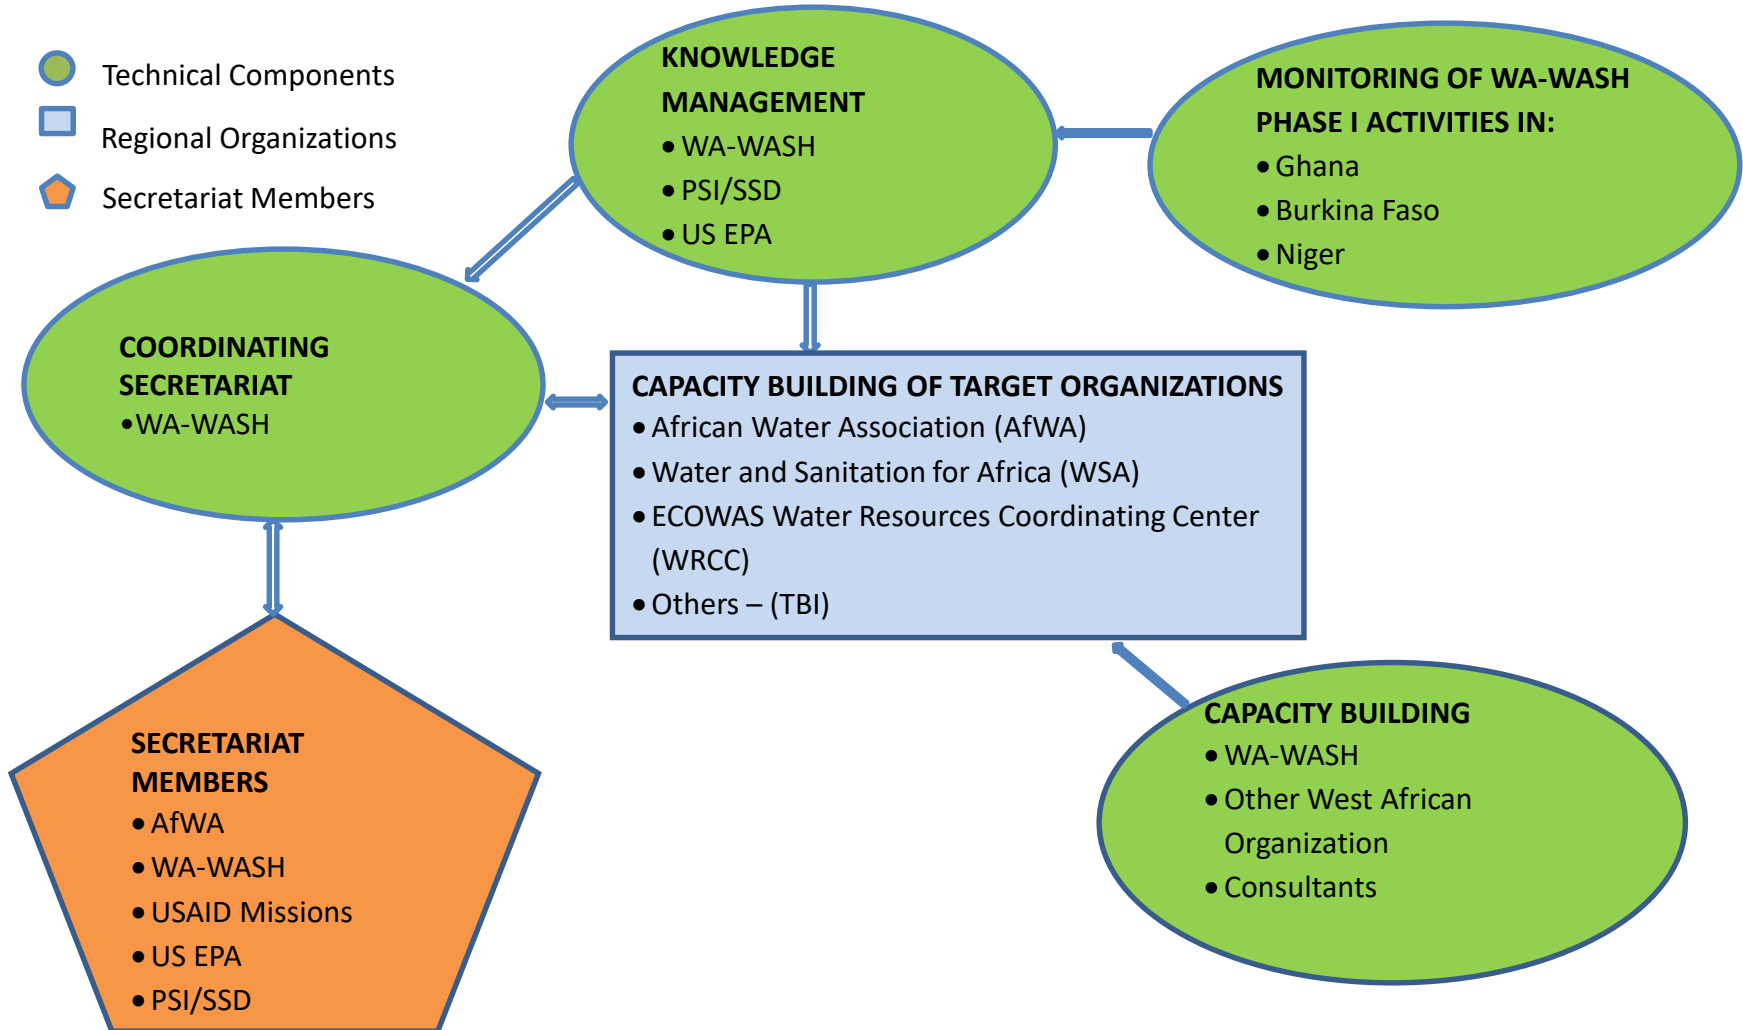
Technical Components

Regional Organizations

Secretariat Members

KNOWLEDGE MANAGEMENT
• WA-WASH
• PSI/SSD
• US EPA

MONITORING OF WA-WASH PHASE I ACTIVITIES IN:
• Ghana
• Burkina Faso
• Niger

COORDINATING SECRETARIAT
• WA-WASH

CAPACITY BUILDING OF TARGET ORGANIZATIONS
• African Water Association (AfWA)
• Water and Sanitation for Africa (WSA)
• ECOWAS Water Resources Coordinating Center (WRCC)
• Others – (TBI)

SECRETARIAT MEMBERS
• AfWA
• WA-WASH
• USAID Missions
• US EPA
• PSI/SSD

CAPACITY BUILDING
• WA-WASH
• Other West African Organization
• Consultants